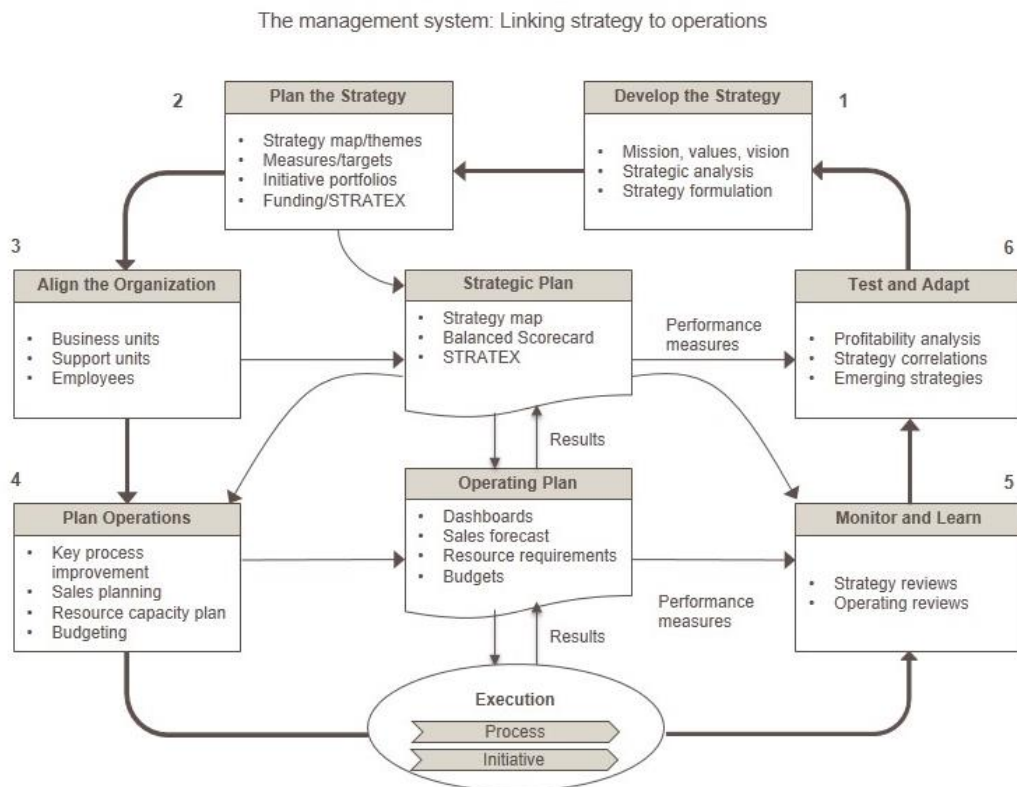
The management system: Linking strategy to operations

1

Develop the Strategy

- Mission, values, vision
- Strategic analysis
- Strategy formulation

2

Plan the Strategy

- Strategy map/themes
- Measures/targets
- Initiative portfolios
- Funding/STRATEX

3

Align the Organization

- Business units
- Support units
- Employees

Strategic Plan

- Strategy map
- Balanced Scorecard
- STRATEX

Performance measures

6

Test and Adapt

- Profitability analysis
- Strategy correlations
- Emerging strategies

Results

4

Plan Operations

- Key process improvement
- Sales planning
- Resource capacity plan
- Budgeting

Operating Plan

- Dashboards
- Sales forecast
- Resource requirements
- Budgets

5

Monitor and Learn

- Strategy reviews
- Operating reviews

Performance measures

Results

Execution

Process

Initiative